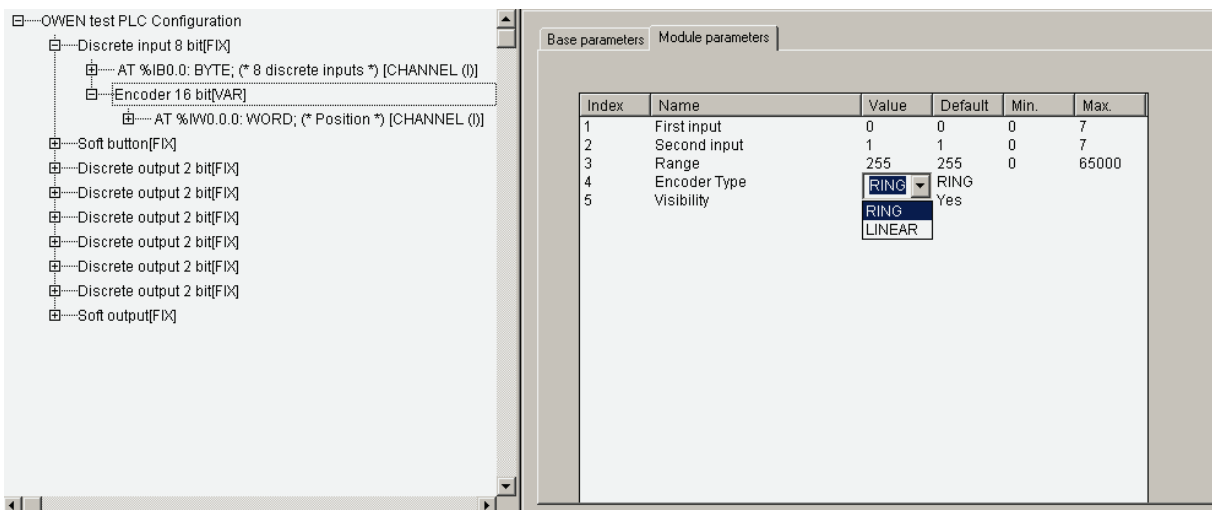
OWEN test PLC Configuration
Discrete input 8 bit[FIX]
AT %IB0.0: BYTE; (* 8 discrete inputs *) [CHANNEL (I)]
Encoder 16 bit[VAR]
AT %IW0.0.0: WORD; (* Position *) [CHANNEL (I)]
Soft button[FIX]
Discrete output 2 bit[FIX]
Discrete output 2 bit[FIX]
Discrete output 2 bit[FIX]
Discrete output 2 bit[FIX]
Discrete output 2 bit[FIX]
Discrete output 2 bit[FIX]
Soft output[FIX]

Base parameters | Module parameters

| Index | Name | Value | Default | Min. | Max. |
|---|---|---|---|---|---|
| 1 | First input | 0 | 0 | 0 | 7 |
| 2 | Second input | 1 | 1 | 0 | 7 |
| 3 | Range | 255 | 255 | 0 | 65000 |
| 4 | Encoder Type | RING | RING | | |
| 5 | Visibility | | Yes | | |

RING
LINEAR